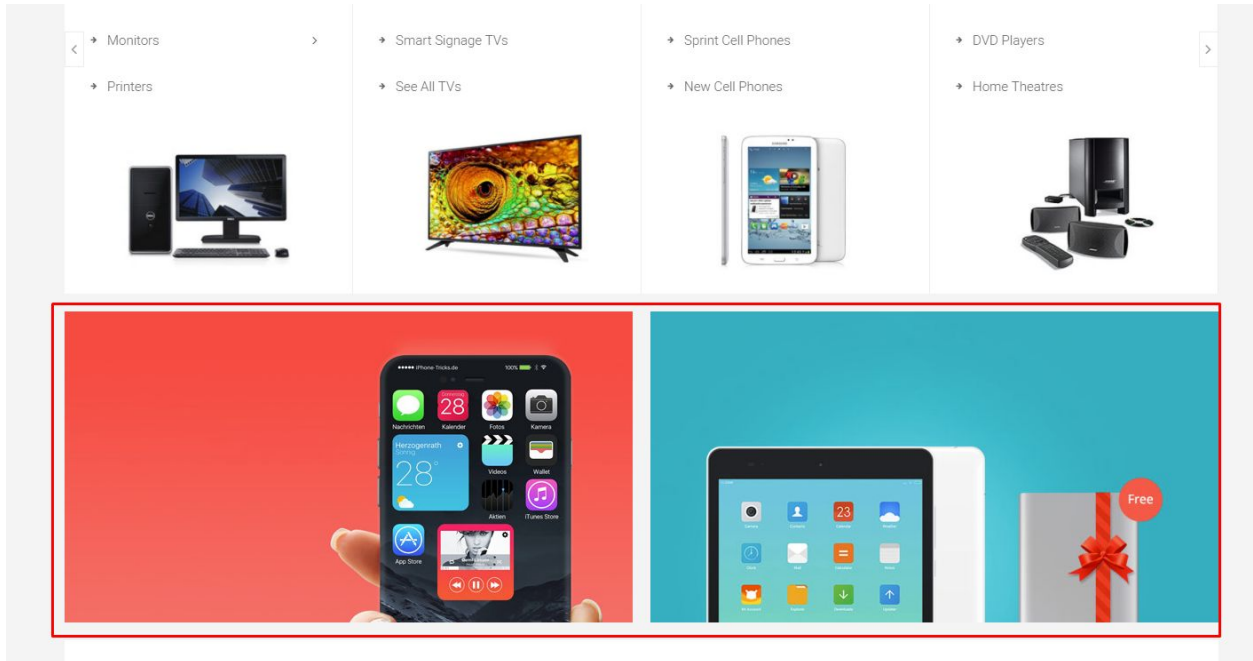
Monitors

Printers

Smart Signage TVs

See All TVs

Sprint Cell Phones

New Cell Phones

DVD Players

Home Theatres

iPhone-Tricks.de 100%

Nachrichten
28
Kalender
Fotos
Kamera
Herzogenrath
28°
Videos
Wallet
Akten
iTunes Store
App Store

23

Free